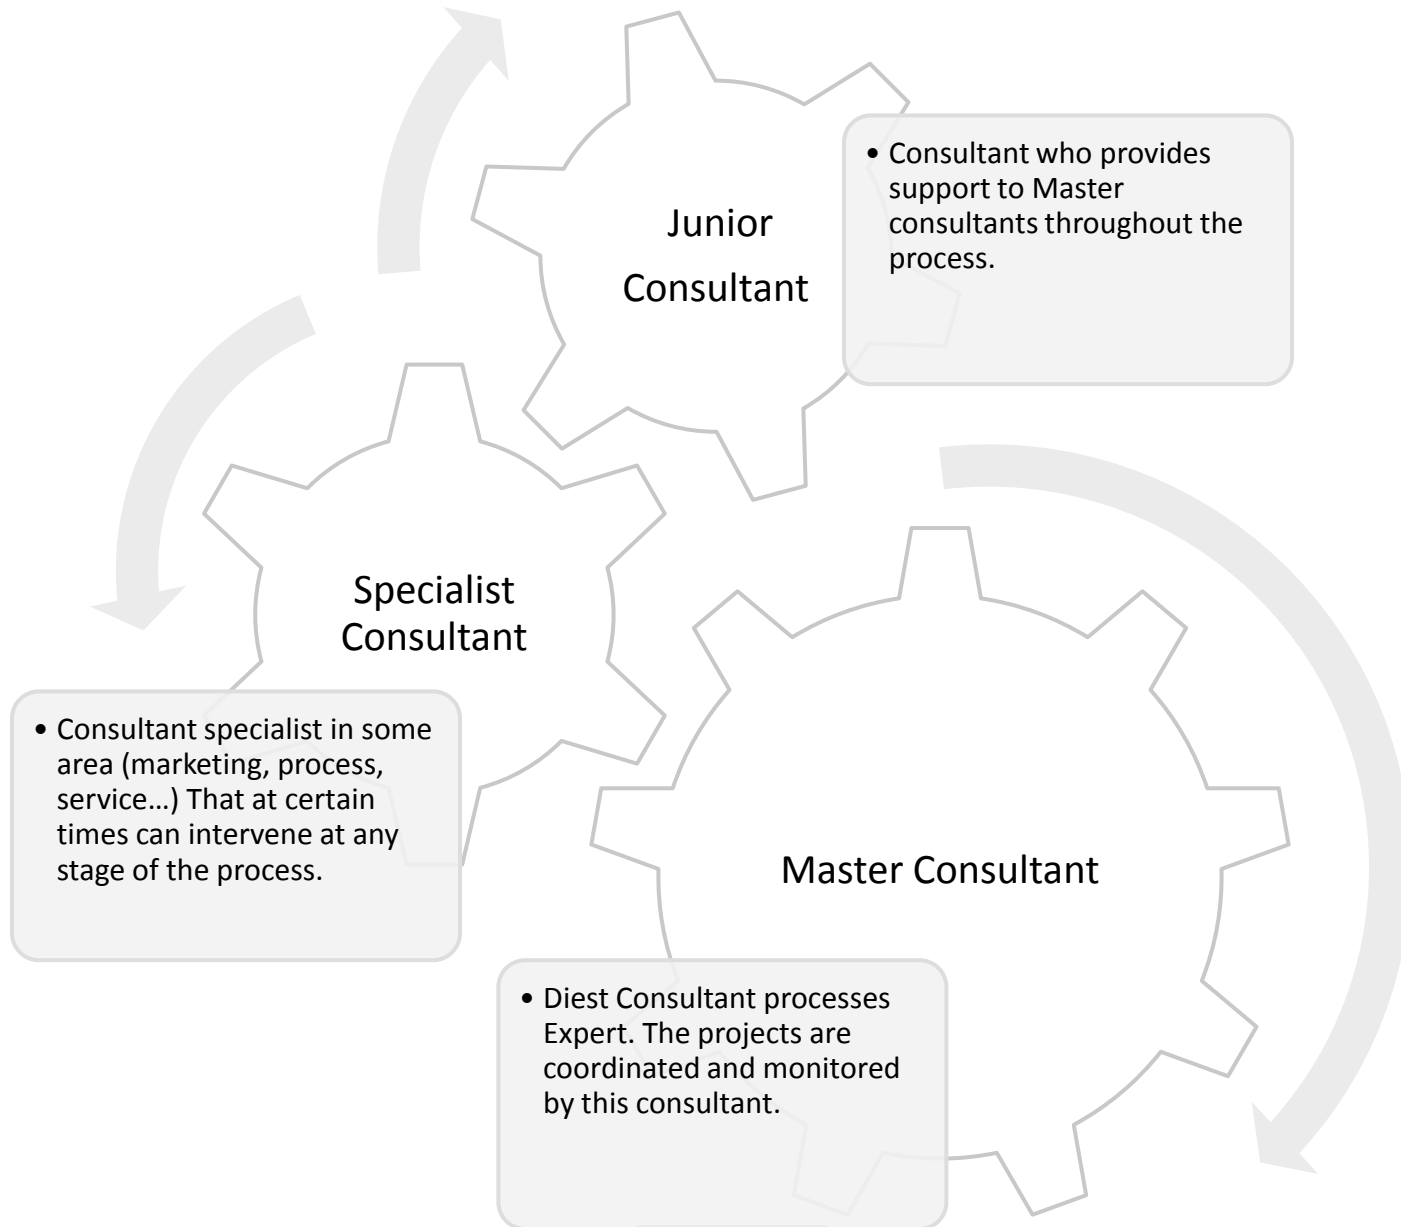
Junior Consultant

• Consultant who provides support to Master consultants throughout the process.

Specialist Consultant

• Consultant specialist in some area (marketing, process, service…) That at certain times can intervene at any stage of the process.

Master Consultant

• Diest Consultant processes Expert. The projects are coordinated and monitored by this consultant.